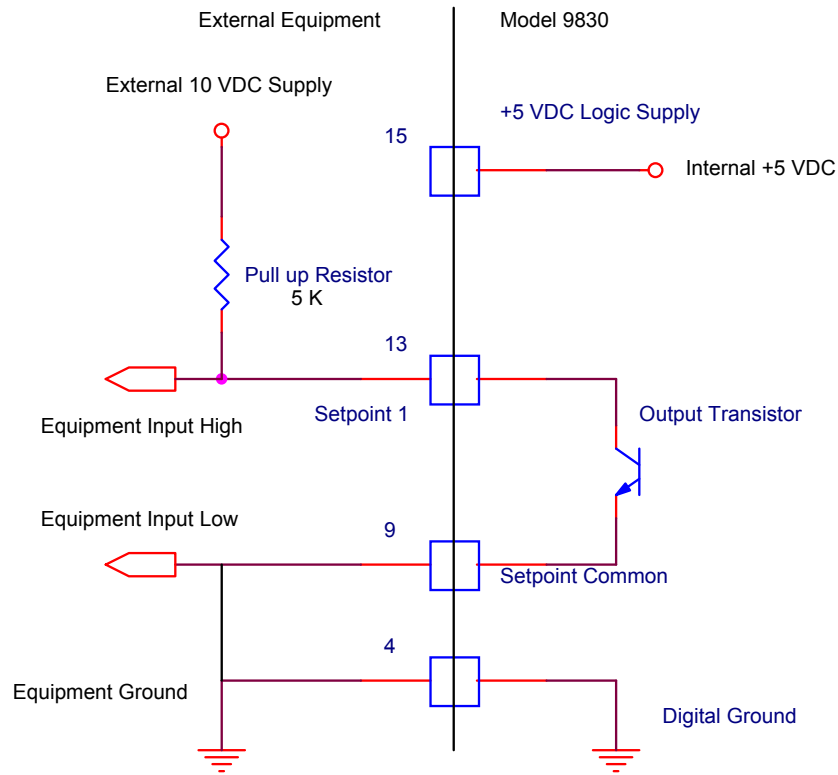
External Equipment

Model 9830

External 10 VDC Supply

+5 VDC Logic Supply

15

Internal +5 VDC

Pull up Resistor
5 K

13

Equipment Input High

Setpoint 1

Output Transistor

Equipment Input Low

9

Setpoint Common

4

Equipment Ground

Digital Ground